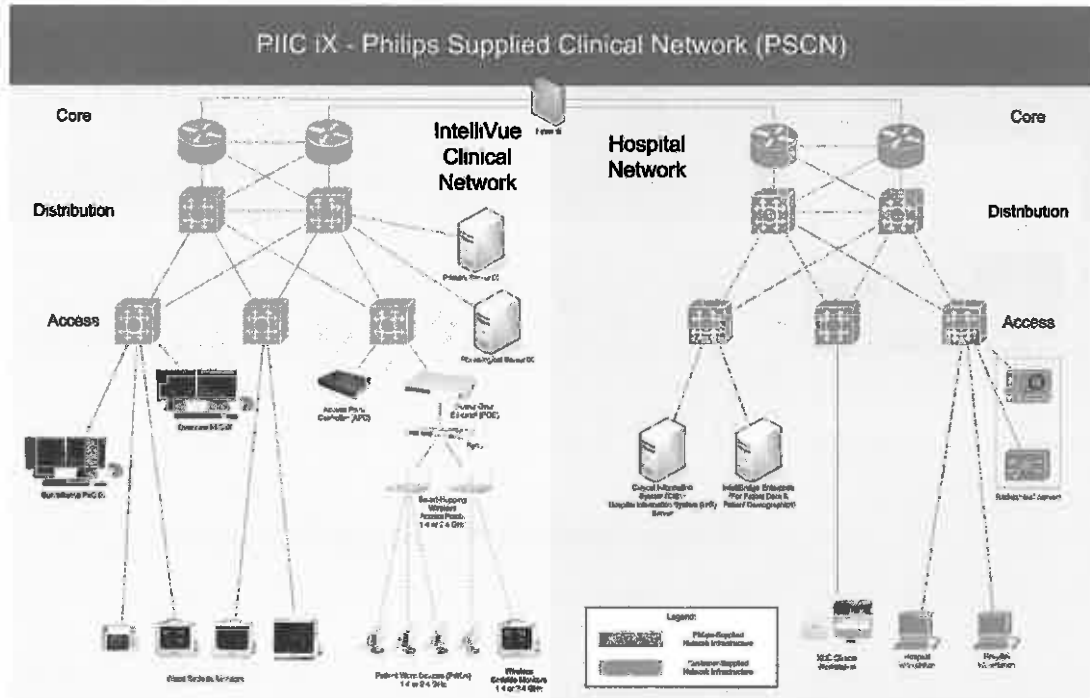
PIIC iX - Philips Supplied Clinical Network (PSCN)

Core

IntelliVue Clinical Network

Distribution

Access

Hospital Network

Core

Distribution

Access

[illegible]

Legend:

Philips Supplied Network Infrastructure

Customer Supplied Network Infrastructure